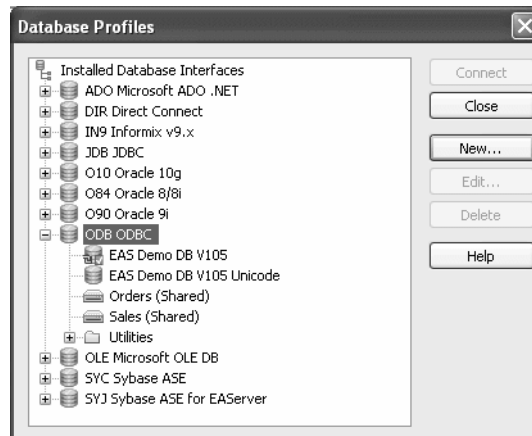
Database Profiles

Installed Database Interfaces
ADO Microsoft ADO .NET
DIR Direct Connect
IN9 Informix v9.x
JDB JDBC
O10 Oracle 10g
O84 Oracle 8/8i
O90 Oracle 9i
ODB ODBC
EAS Demo DB V105
EAS Demo DB V105 Unicode
Orders (Shared)
Sales (Shared)
Utilities
OLE Microsoft OLE DB
SYC Sybase ASE
SYJ Sybase ASE for EAServer

Connect
Close
New...
Edit...
Delete
Help